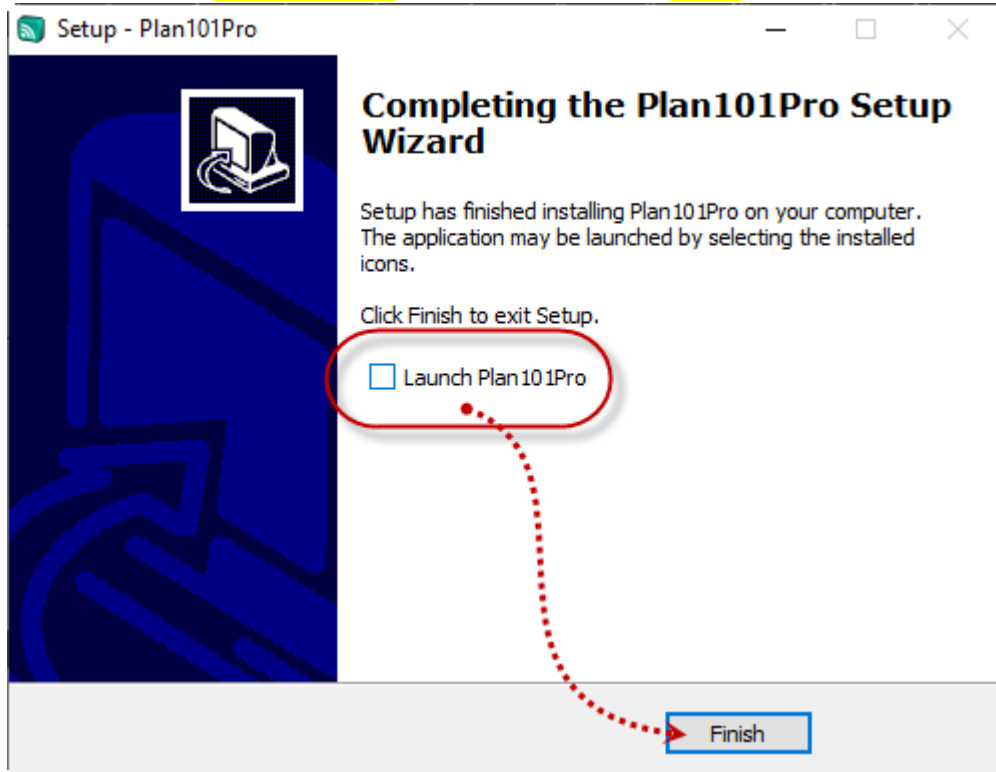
Setup - Plan101Pro

Completing the Plan101Pro Setup Wizard

Setup has finished installing Plan101Pro on your computer. The application may be launched by selecting the installed icons.

Click Finish to exit Setup.

Launch Plan101Pro

Finish